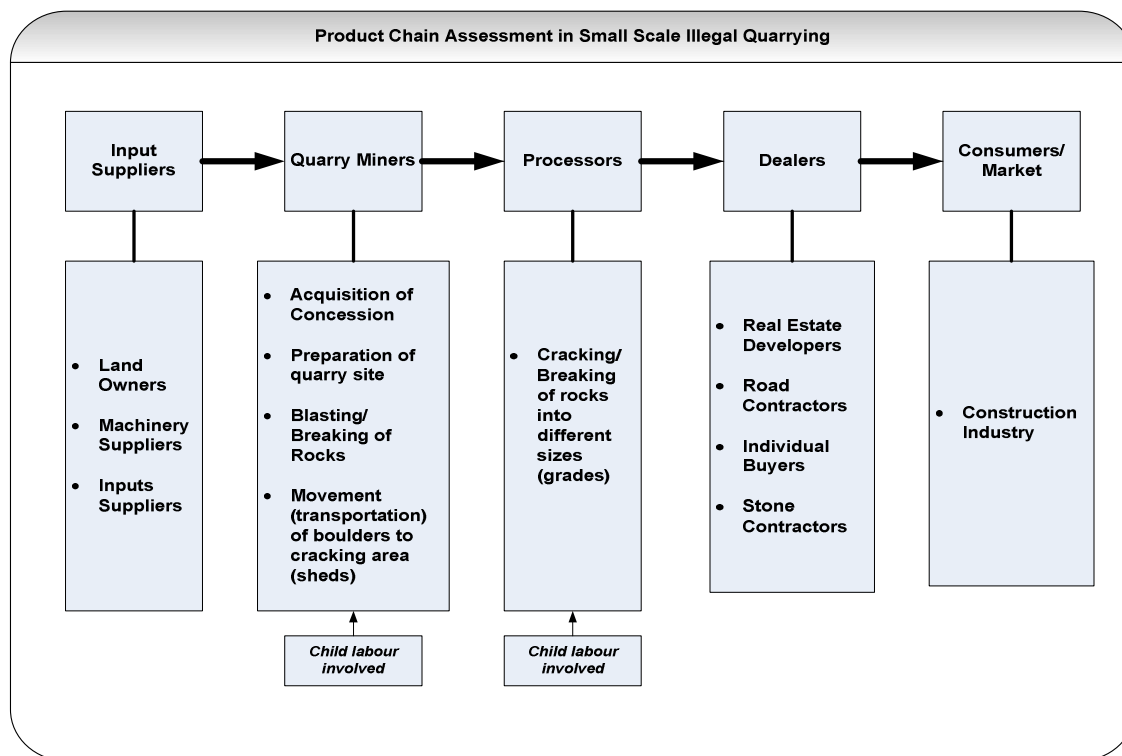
Product Chain Assessment in Small Scale Illegal Quarrying

Input Suppliers

Quarry Miners

Processors

Dealers

Consumers/ Market

- Land Owners
- Machinery Suppliers
- Inputs Suppliers

- Acquisition of Concession
- Preparation of quarry site
- Blasting/ Breaking of Rocks
- Movement (transportation) of boulders to cracking area (sheds)

Child labour involved

- Cracking/ Breaking of rocks into different sizes (grades)

Child labour involved

- Real Estate Developers
- Road Contractors
- Individual Buyers
- Stone Contractors

- Construction Industry